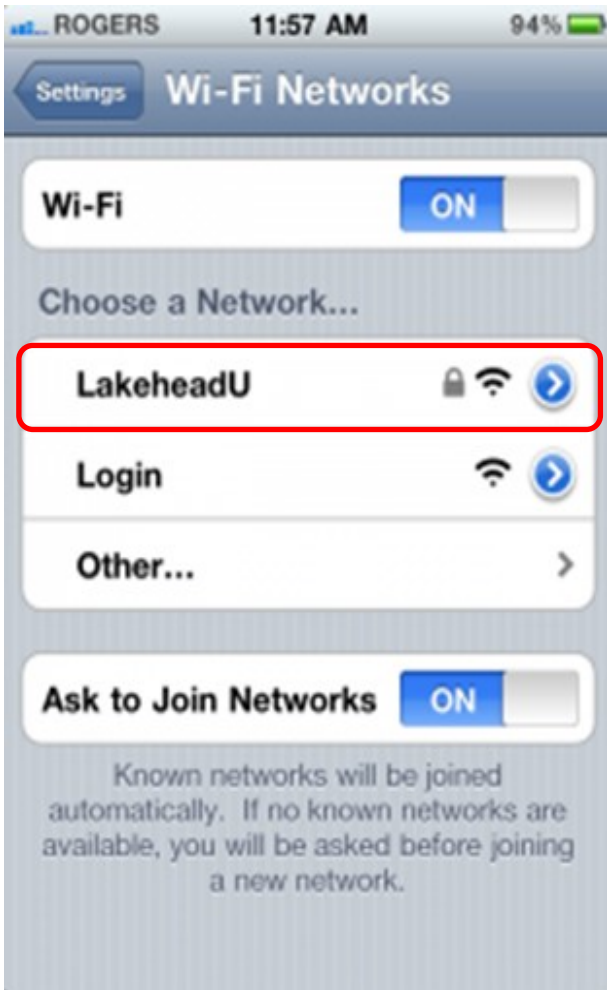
ROGERS 11:57 AM 94%

Settings Wi-Fi Networks

Wi-Fi ON

Choose a Network...

LakeheadU

Login

Other...

Ask to Join Networks ON

Known networks will be joined automatically. If no known networks are available, you will be asked before joining a new network.